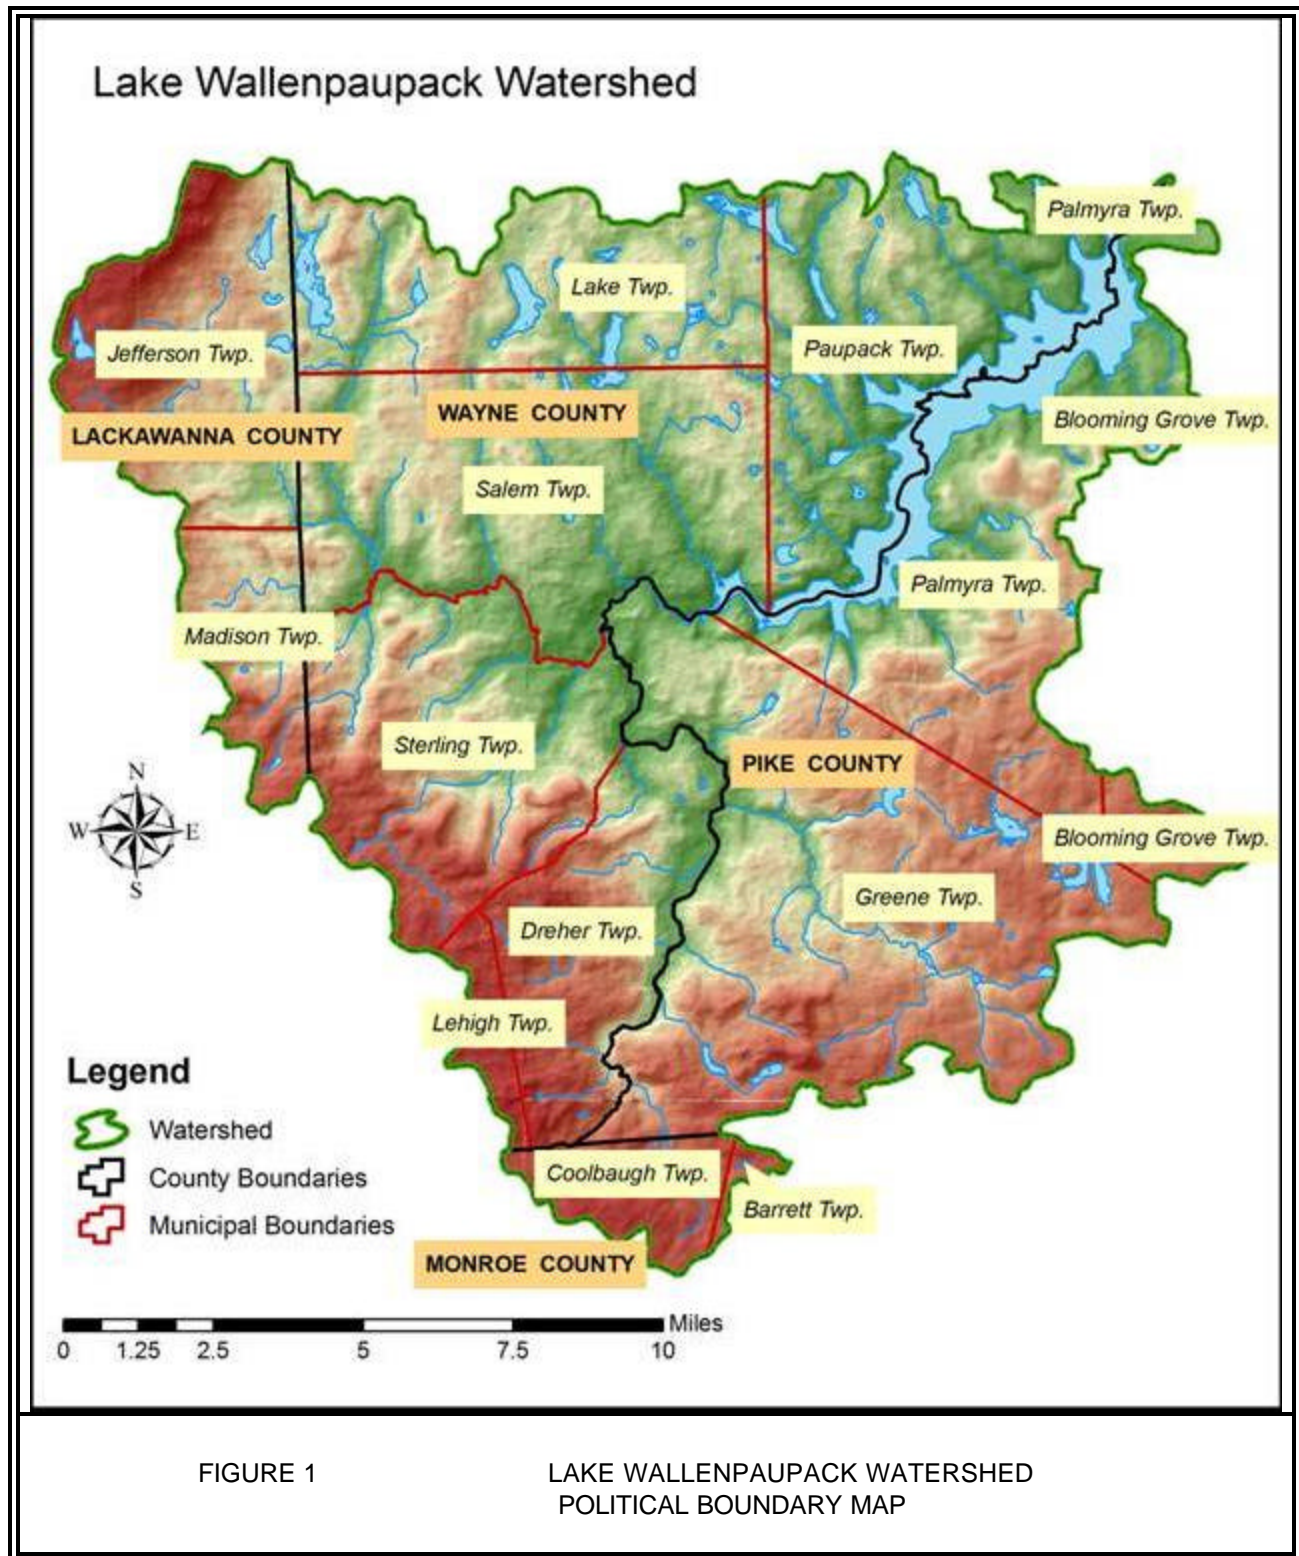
Lake Wallenpaupack Watershed

Palmyra Twp.

Lake Twp.

Jefferson Twp.

Paupack Twp.

WAYNE COUNTY

LACKAWANNA COUNTY

Blooming Grove Twp.

Salem Twp.

Palmyra Twp.

Madison Twp.

Sterling Twp.

PIKE COUNTY

N
W E
S

Blooming Grove Twp.

Greene Twp.

Dreher Twp.

Lehigh Twp.

Legend

Watershed

County Boundaries

Municipal Boundaries

Coolbaugh Twp.

Barrett Twp.

MONROE COUNTY

Miles
0 1.25 2.5 5 7.5 10

FIGURE 1 LAKE WALLENPAUPACK WATERSHED POLITICAL BOUNDARY MAP